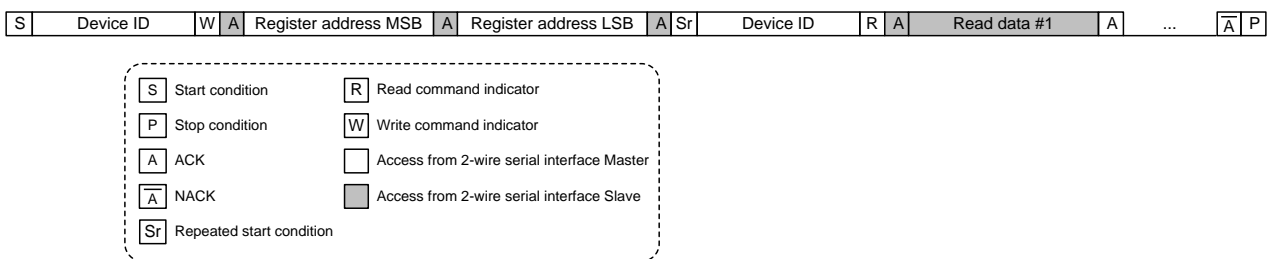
| S | Device ID | W | A | Register address MSB | A | Register address LSB | A | Sr | Device ID | R | A | Read data #1 | A | ... | $\overline{A}$ | P |
|---|---|---|---|---|---|---|---|---|---|---|---|---|---|---|---|---|

S Start condition
P Stop condition
A ACK
$\overline{A}$ NACK
Sr Repeated start condition
R Read command indicator
W Write command indicator
Access from 2-wire serial interface Master
Access from 2-wire serial interface Slave